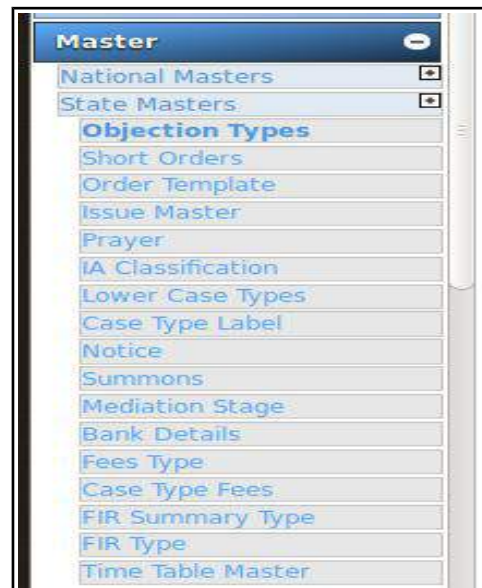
Master
National Masters
State Masters
Objection Types
Short Orders
Order Template
Issue Master
Prayer
IA Classification
Lower Case Types
Case Type Label
Notice
Summons
Mediation Stage
Bank Details
Fees Type
Case Type Fees
FIR Summary Type
FIR Type
Time Table Master